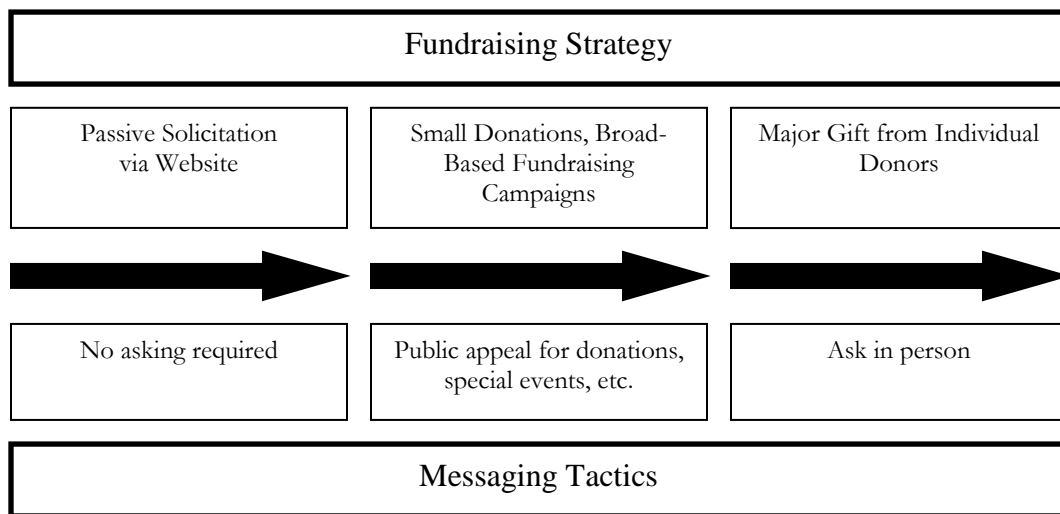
Fundraising Strategy

Passive Solicitation via Website

Small Donations, Broad-Based Fundraising Campaigns

Major Gift from Individual Donors

No asking required

Public appeal for donations, special events, etc.

Ask in person

Messaging Tactics